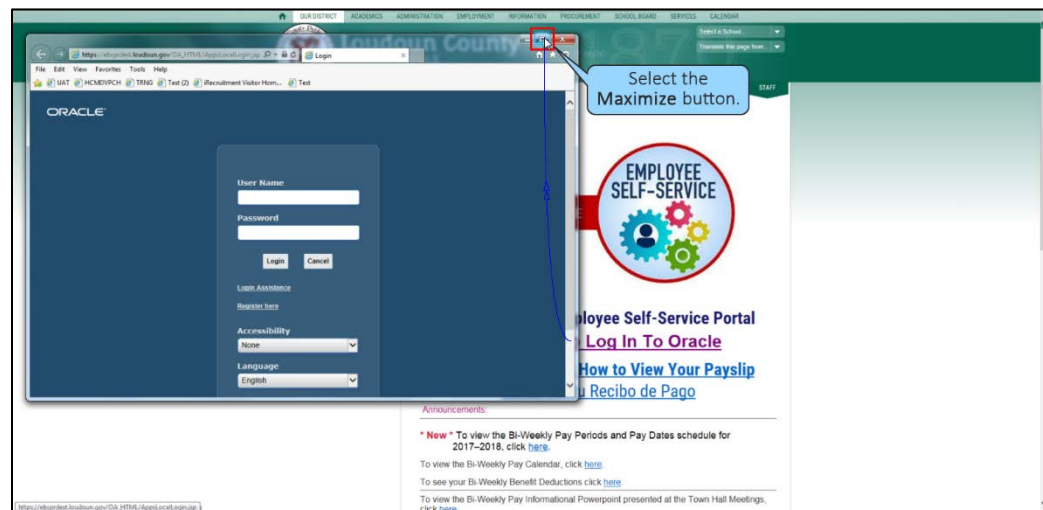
OUR DISTRICT ACADEMICS ADMINISTRATION EMPLOYMENT INFORMATION PROCUREMENT SCHOOL BOARD SERVICES CALENDAR

Select a School...

Translate this page from...

Loudoun County

https://ebsprdext.loudoun.gov/OA_HTML/AppsLocalLogin.jsp

Login

File Edit View Favorites Tools Help

UAT HCMDVPCH TRNG Test (2) iRecruitment Visitor Hom... Test

ORACLE

User Name

Password

Login Cancel

Login Assistance

Register here

Accessibility

None

Language

English

Select the Maximize button.

STAFF

EMPLOYEE SELF-SERVICE

ployee Self-Service Portal

Log In To Oracle

How to View Your Payslip

u Recibo de Pago

Announcements:

* New * To view the Bi-Weekly Pay Periods and Pay Dates schedule for 2017–2018, click here.

To view the Bi-Weekly Pay Calendar, click here.

To see your Bi-Weekly Benefit Deductions click here

To view the Bi-Weekly Pay Informational Powerpoint presented at the Town Hall Meetings, click here

https://ebsprdext.loudoun.gov/OA_HTML/AppsLocalLogin.jsp